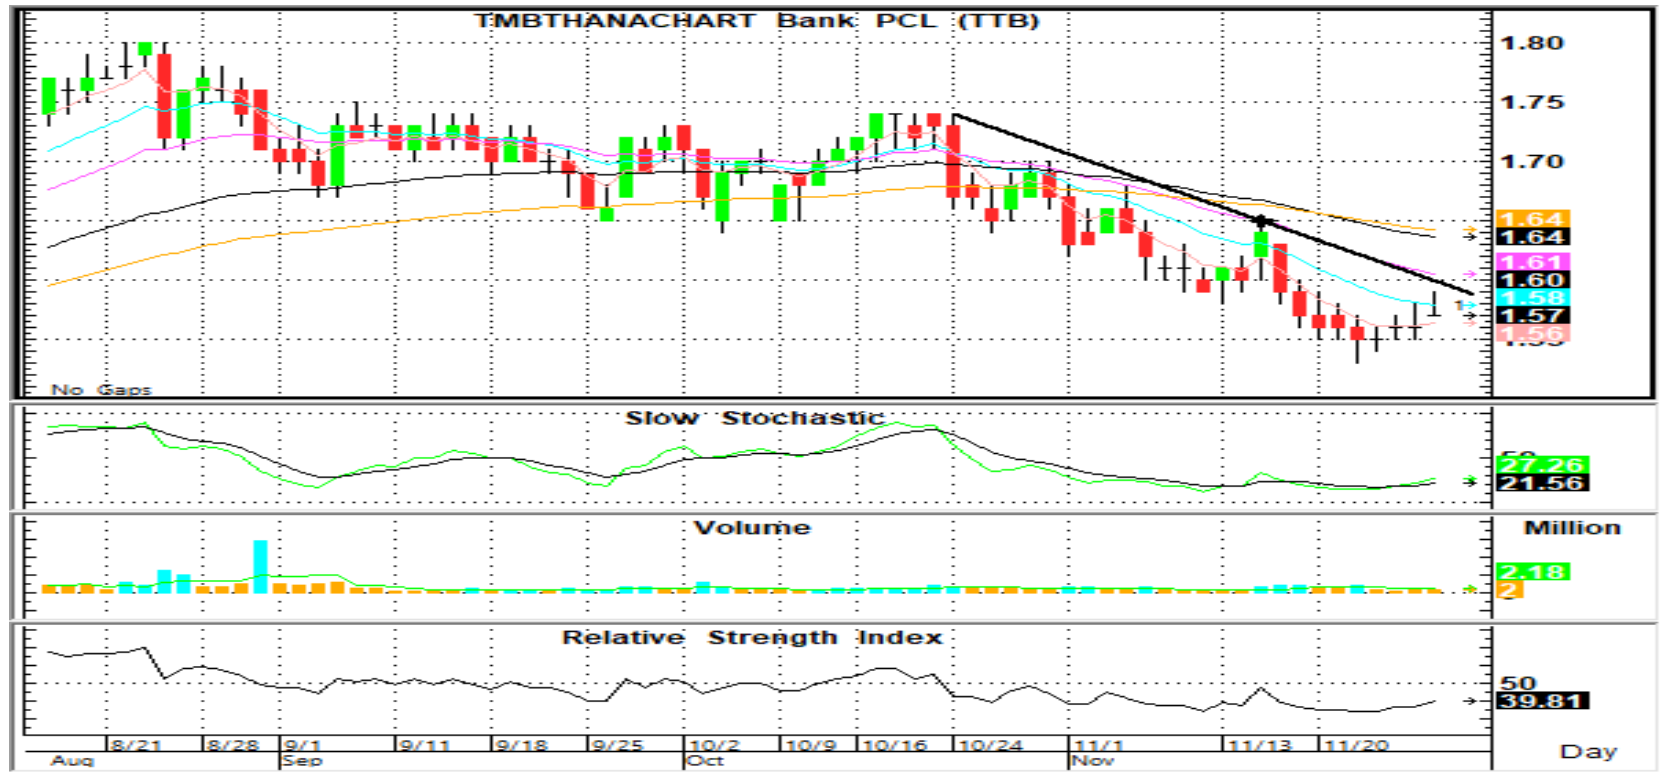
TMBTHANACHART Bank PCL (TTB)

1.80
1.75
1.70
1.64
1.64
1.61
1.60
1.58
1.57
1.56

No Gaps

Slow Stochastic

27.26
21.56

Volume

Million

2.18
2

Relative Strength Index

50
39.81

8/21 8/28 9/1 9/11 9/18 9/25 10/2 10/9 10/16 10/24 11/1 11/13 11/20
Aug Sep Oct Nov

Day